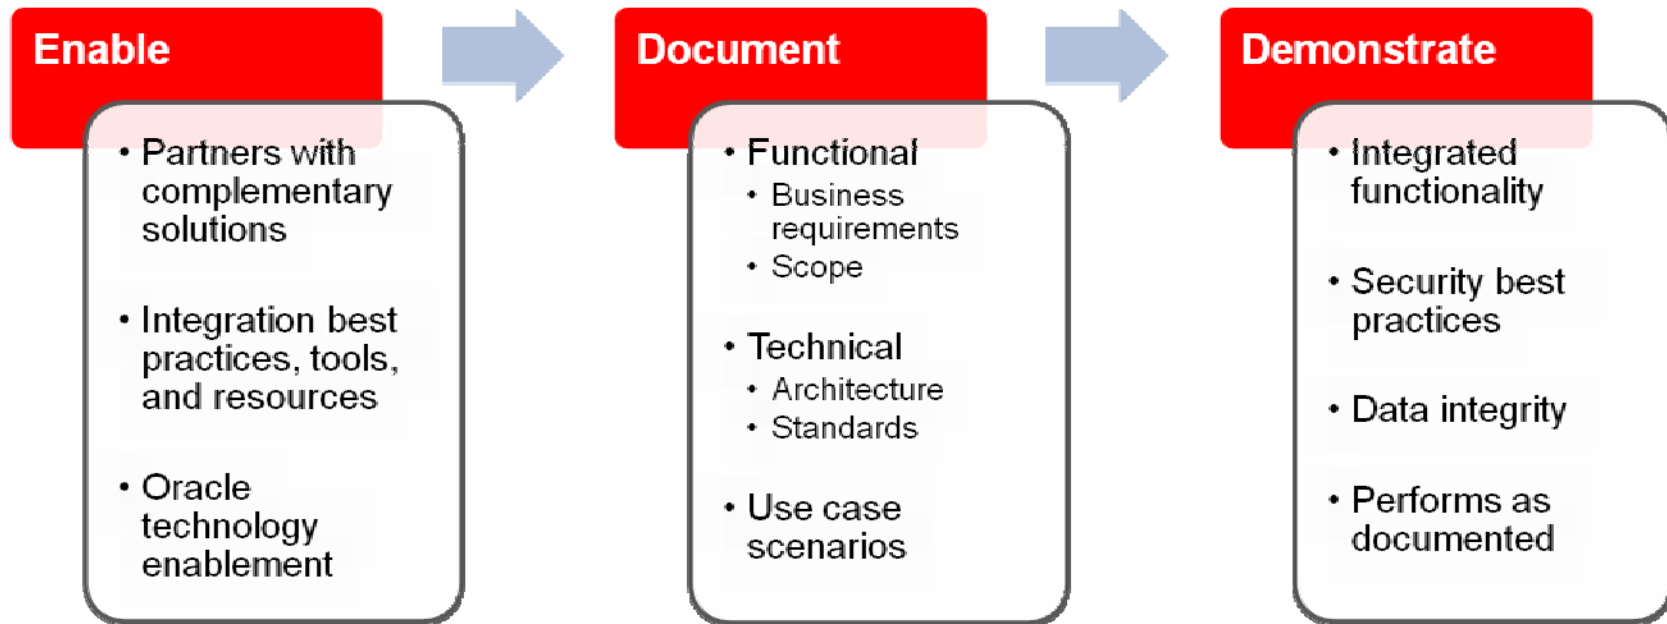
Enable

- Partners with complementary solutions
- Integration best practices, tools, and resources
- Oracle technology enablement

Document

- Functional
  - Business requirements
  - Scope
- Technical
  - Architecture
  - Standards
- Use case scenarios

Demonstrate

- Integrated functionality
- Security best practices
- Data integrity
- Performs as documented